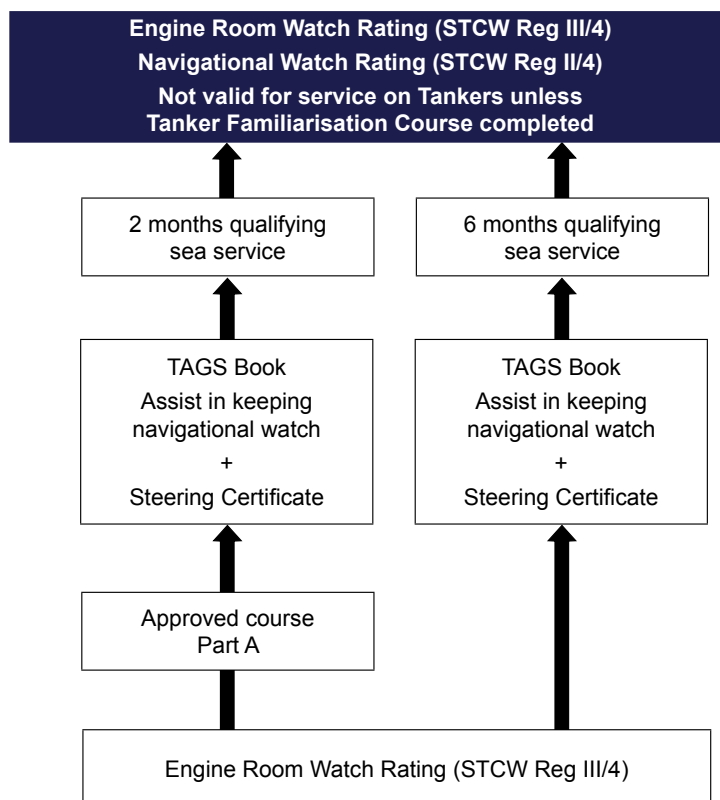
Engine Room Watch Rating (STCW Reg III/4)
Navigational Watch Rating (STCW Reg II/4)
Not valid for service on Tankers unless Tanker Familiarisation Course completed

2 months qualifying sea service

6 months qualifying sea service

TAGS Book
Assist in keeping navigational watch
+
Steering Certificate

TAGS Book
Assist in keeping navigational watch
+
Steering Certificate

Approved course Part A

Engine Room Watch Rating (STCW Reg III/4)